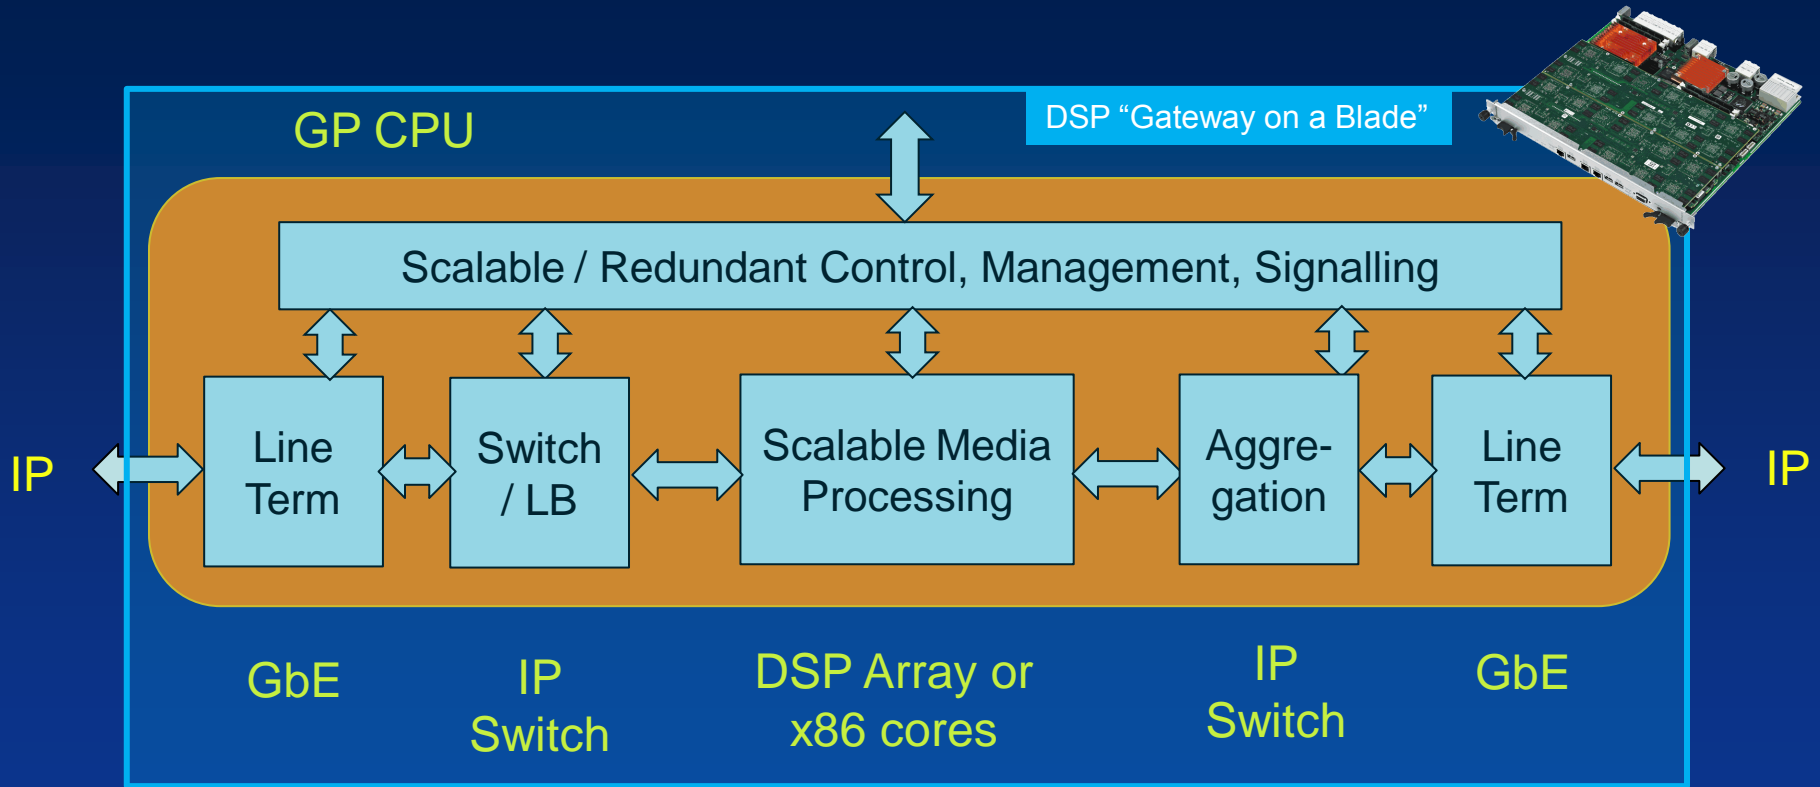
GP CPU

DSP “Gateway on a Blade”

Scalable / Redundant Control, Management, Signalling

IP

Line Term

Switch / LB

Scalable Media Processing

Aggregation

Line Term

IP

GbE

IP Switch

DSP Array or x86 cores

IP Switch

GbE